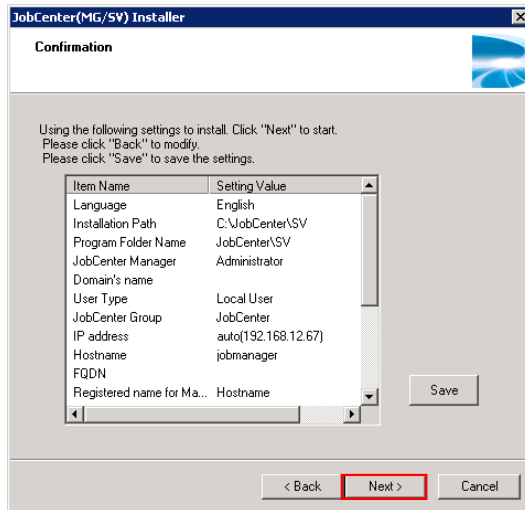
JobCenter(MG/SV) Installer

Confirmation

Using the following settings to install. Click "Next" to start.
Please click "Back" to modify.
Please click "Save" to save the settings.

| Item Name | Setting Value |
|---|---|
| Language | English |
| Installation Path | C:\JobCenter\SV |
| Program Folder Name | JobCenter\SV |
| JobCenter Manager | Administrator |
| Domain's name | |
| User Type | Local User |
| JobCenter Group | JobCenter |
| IP address | auto(192.168.12.67) |
| Hostname | jobmanager |
| FQDN | |
| Registered name for Ma... | Hostname |

Save

< Back Next > Cancel